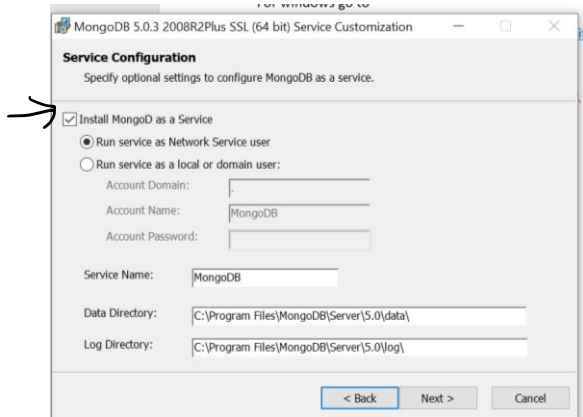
For windows go to

MongoDB 5.0.3 2008R2Plus SSL (64 bit) Service Customization

Service Configuration

Specify optional settings to configure MongoDB as a service.

Install MongoD as a Service

Run service as Network Service user

Run service as a local or domain user:

Account Domain: .

Account Name: MongoDB

Account Password:

Service Name: MongoDB

Data Directory: C:\Program Files\MongoDB\Server\5.0\data\

Log Directory: C:\Program Files\MongoDB\Server\5.0\log\

< Back Next > Cancel